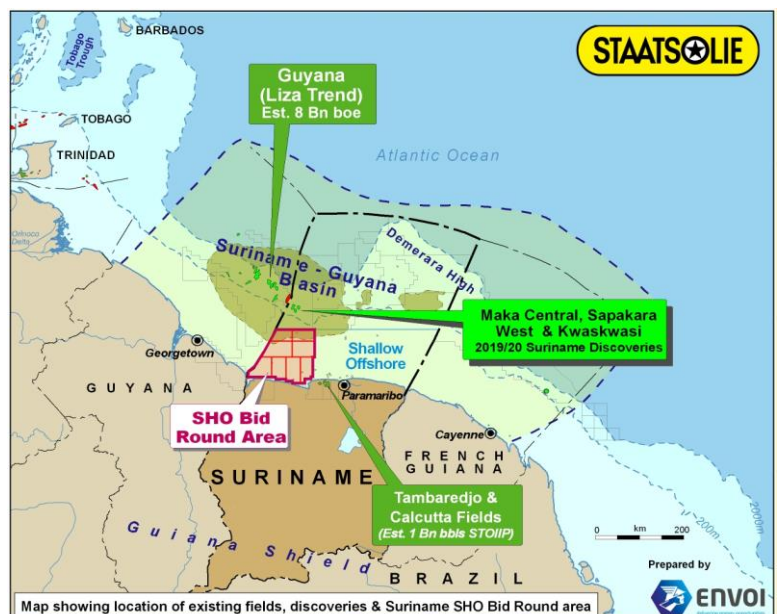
BARBADOS

Tobago Trough

STAATSOLIE

Guyana (Liza Trend) Est. 8 Bn boe

TOBAGO

TRINIDAD

Atlantic Ocean

Orinoco Delta

Suriname - Guyana Basin

Demerara High

Maka Central, Sapakara West & Kwaskwasi
2019/20 Suriname Discoveries

Georgetown

Shallow Offshore

GUYANA

Paramaribo

SHO Bid Round Area

Cayenne

FRENCH GUIANA

SURINAME

Tambaredjo & Calcutta Fields
(Est. 1 Bn bbls STOIIP)

0 km 200

200m

Guiana Shield

Prepared by

BRAZIL

ENVOI

Map showing location of existing fields, discoveries & Suriname SHO Bid Round area